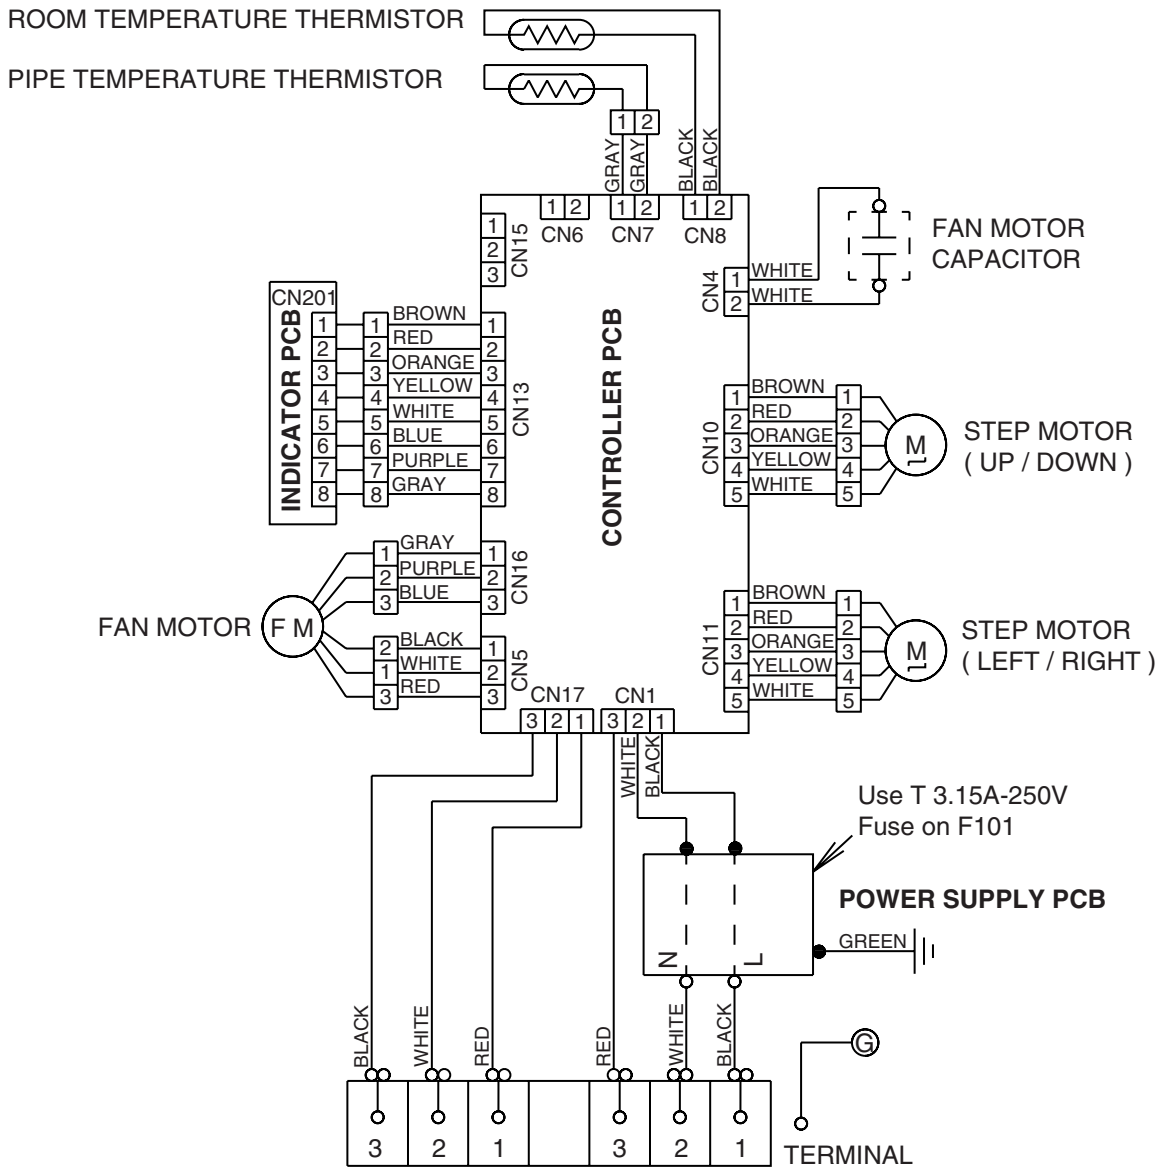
ROOM TEMPERATURE THERMISTOR

PIPE TEMPERATURE THERMISTOR

1 2
GRAY GRAY BLACK BLACK

1 2 CN6 1 2 CN7 1 2 CN8

1 2 3 CN15

FAN MOTOR CAPACITOR

CN4 1 WHITE 2 WHITE

CN201 INDICATOR PCB 1 2 3 4 5 6 7 8

1 BROWN 1
2 RED 2
3 ORANGE 3
4 YELLOW 4
5 WHITE 5
6 BLUE 6
7 PURPLE 7
8 GRAY 8
CN13

CONTROLLER PCB

CN10
1 BROWN 1
2 RED 2
3 ORANGE 3
4 YELLOW 4
5 WHITE 5
M
STEP MOTOR ( UP / DOWN )

1 GRAY 1
2 PURPLE 2
3 BLUE 3
CN16

FAN MOTOR F M

2 BLACK 1
1 WHITE 2
3 RED 3
CN5

CN11
1 BROWN 1
2 RED 2
3 ORANGE 3
4 YELLOW 4
5 WHITE 5
M
STEP MOTOR ( LEFT / RIGHT )

CN17 3 2 1
CN1 3 2 1

WHITE BLACK

Use T 3.15A-250V Fuse on F101

POWER SUPPLY PCB

N L

GREEN

BLACK WHITE RED RED WHITE BLACK

G

3 2 1 3 2 1 TERMINAL